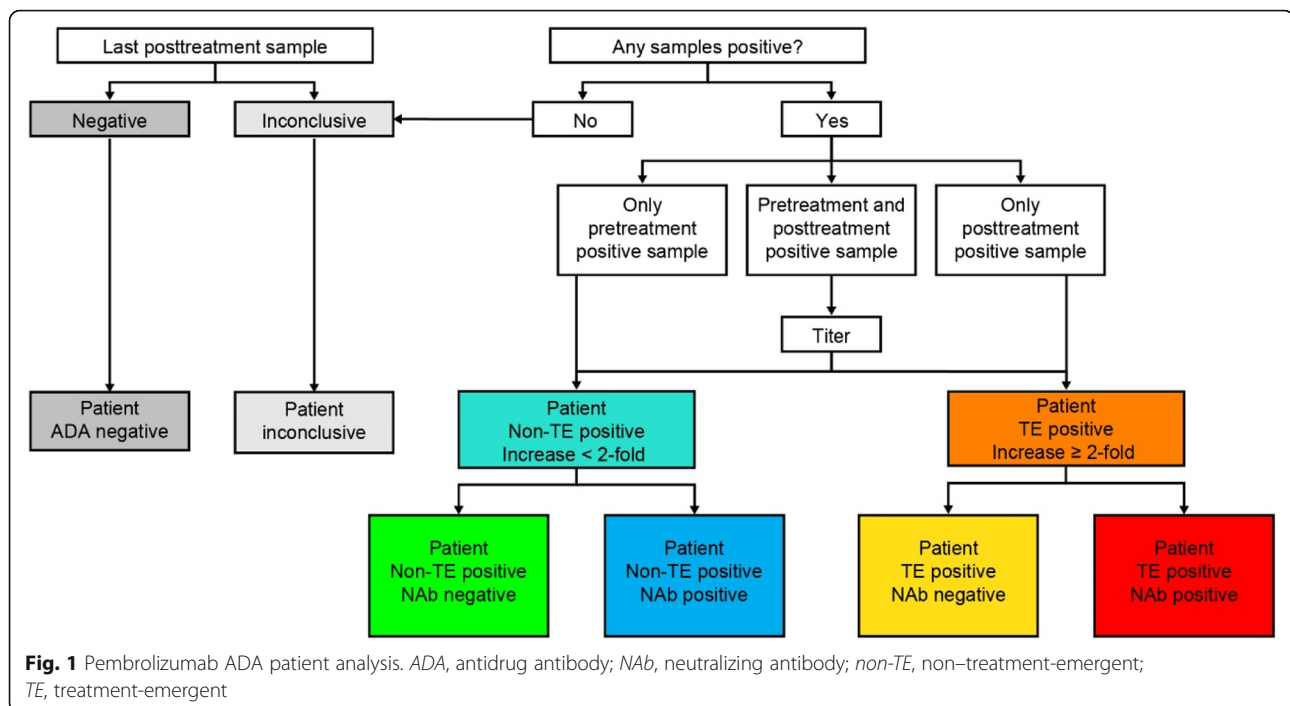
Last posttreatment sample

Any samples positive?

Negative

Inconclusive

No

Yes

Only pretreatment positive sample

Pretreatment and posttreatment positive sample

Only posttreatment positive sample

Titer

Patient ADA negative

Patient inconclusive

Patient Non-TE positive Increase < 2-fold

Patient TE positive Increase ≥ 2-fold

Patient Non-TE positive NAb negative

Patient Non-TE positive NAb positive

Patient TE positive NAb negative

Patient TE positive NAb positive

**Fig. 1** Pembrolizumab ADA patient analysis. *ADA*, antidrug antibody; *NAb*, neutralizing antibody; *non-TE*, non–treatment-emergent; *TE*, treatment-emergent